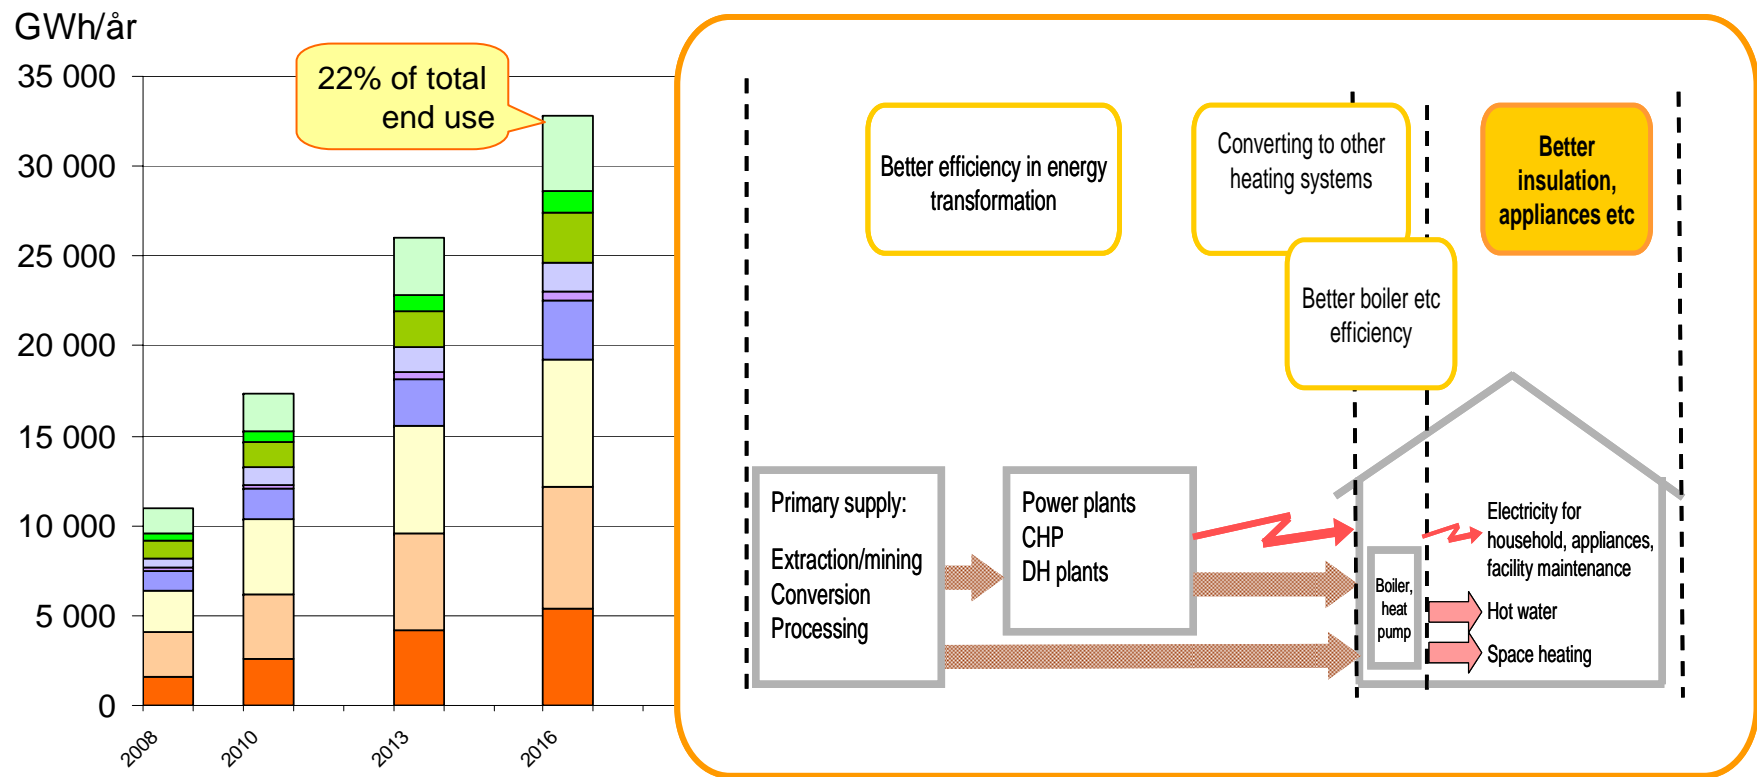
GWh/år

35 000
30 000
25 000
20 000
15 000
10 000
5 000
0

22% of total end use

2008
2010
2013
2016

Better efficiency in energy transformation

Converting to other heating systems

Better insulation, appliances etc

Better boiler etc efficiency

Primary supply:

Extraction/mining
Conversion
Processing

Power plants
CHP
DH plants

Boiler, heat pump

Electricity for household, appliances, facility maintenance

Hot water

Space heating